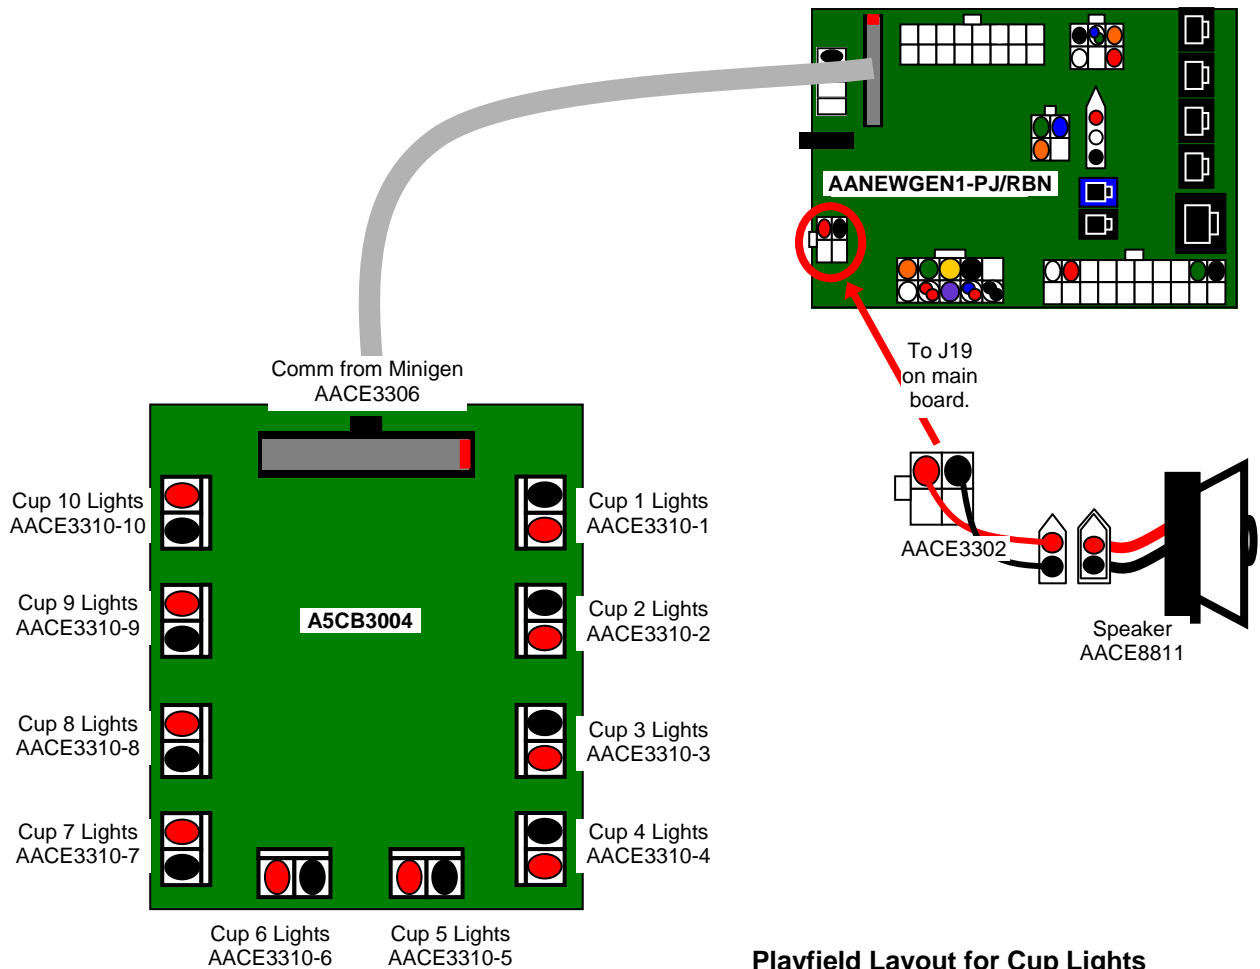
AANEWGEN1-PJ/RBN

To J19 on main board.

Comm from Minigen AACE3306

A5CB3004

Cup 10 Lights AACE3310-10

Cup 9 Lights AACE3310-9

Cup 8 Lights AACE3310-8

Cup 7 Lights AACE3310-7

Cup 1 Lights AACE3310-1

Cup 2 Lights AACE3310-2

Cup 3 Lights AACE3310-3

Cup 4 Lights AACE3310-4

Cup 6 Lights AACE3310-6

Cup 5 Lights AACE3310-5

AACE3302

Speaker AACE8811

Playfield Layout for Cup Lights